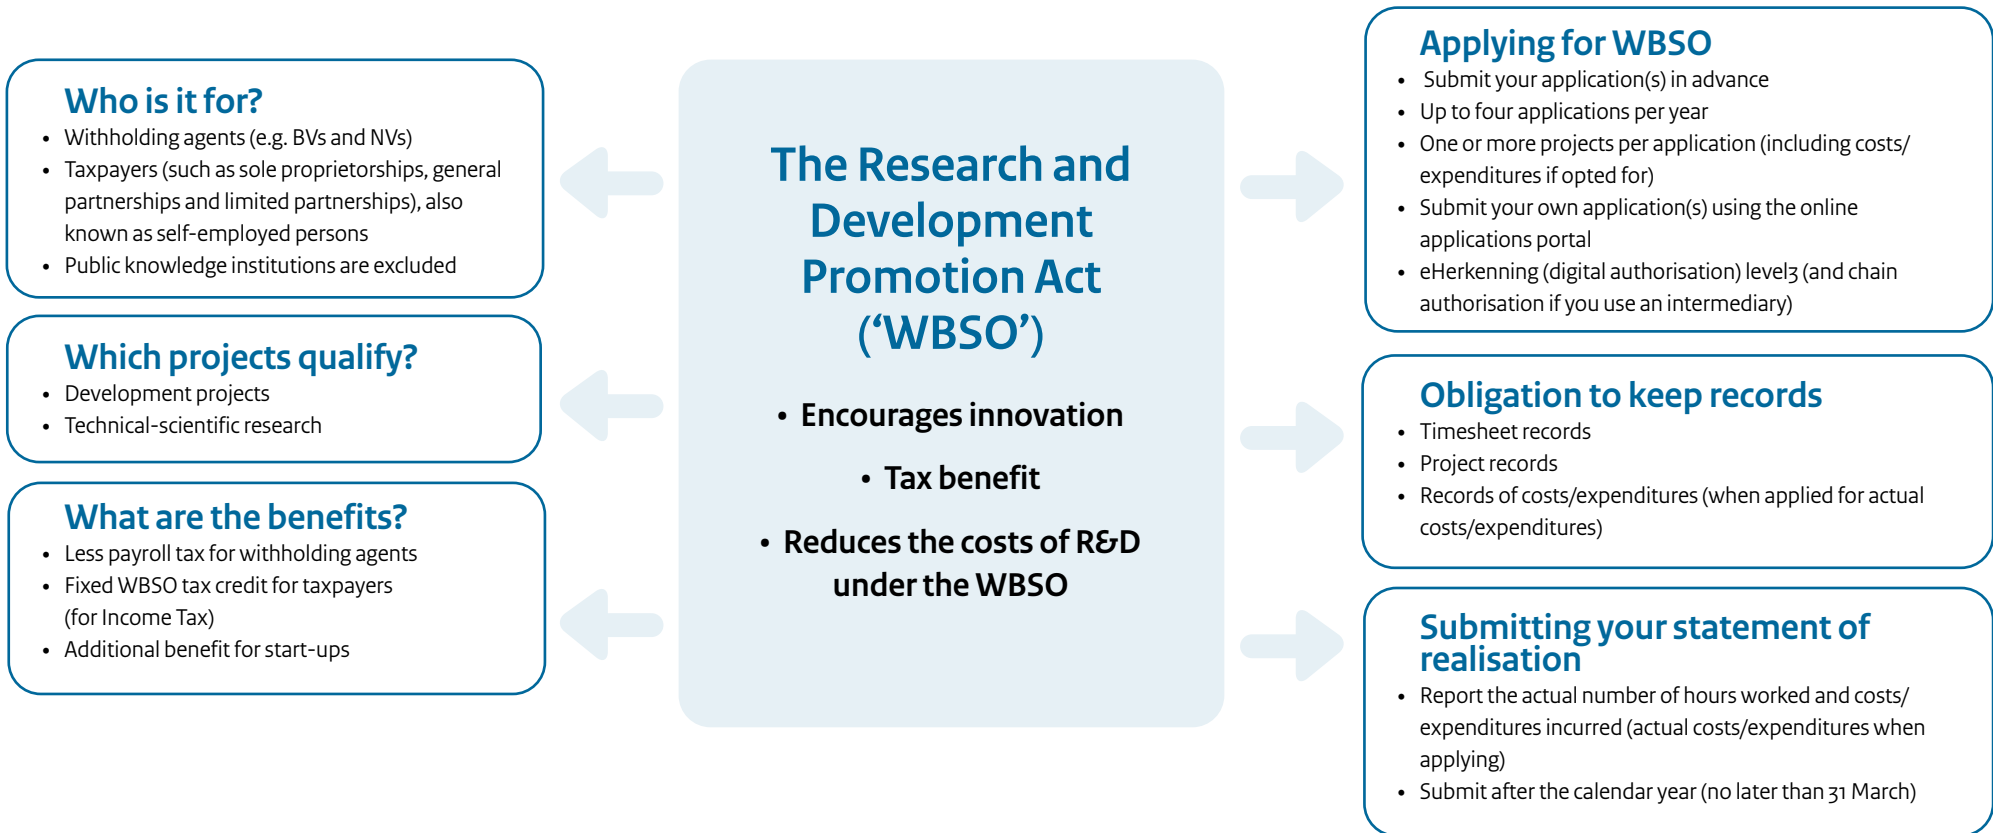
Who is it for?
- Withholding agents (e.g. BVs and NVs)
- Taxpayers (such as sole proprietorships, general partnerships and limited partnerships), also known as self-employed persons
- Public knowledge institutions are excluded

Which projects qualify?
- Development projects
- Technical-scientific research

What are the benefits?
- Less payroll tax for withholding agents
- Fixed WBSO tax credit for taxpayers (for Income Tax)
- Additional benefit for start-ups

The Research and Development Promotion Act ('WBSO')

- Encourages innovation
- Tax benefit
- Reduces the costs of R&D under the WBSO

Applying for WBSO
- Submit your application(s) in advance
- Up to four applications per year
- One or more projects per application (including costs/ expenditures if opted for)
- Submit your own application(s) using the online applications portal
- eHerkenning (digital authorisation) level3 (and chain authorisation if you use an intermediary)

Obligation to keep records
- Timesheet records
- Project records
- Records of costs/expenditures (when applied for actual costs/expenditures)

Submitting your statement of realisation
- Report the actual number of hours worked and costs/ expenditures incurred (actual costs/expenditures when applying)
- Submit after the calendar year (no later than 31 March)